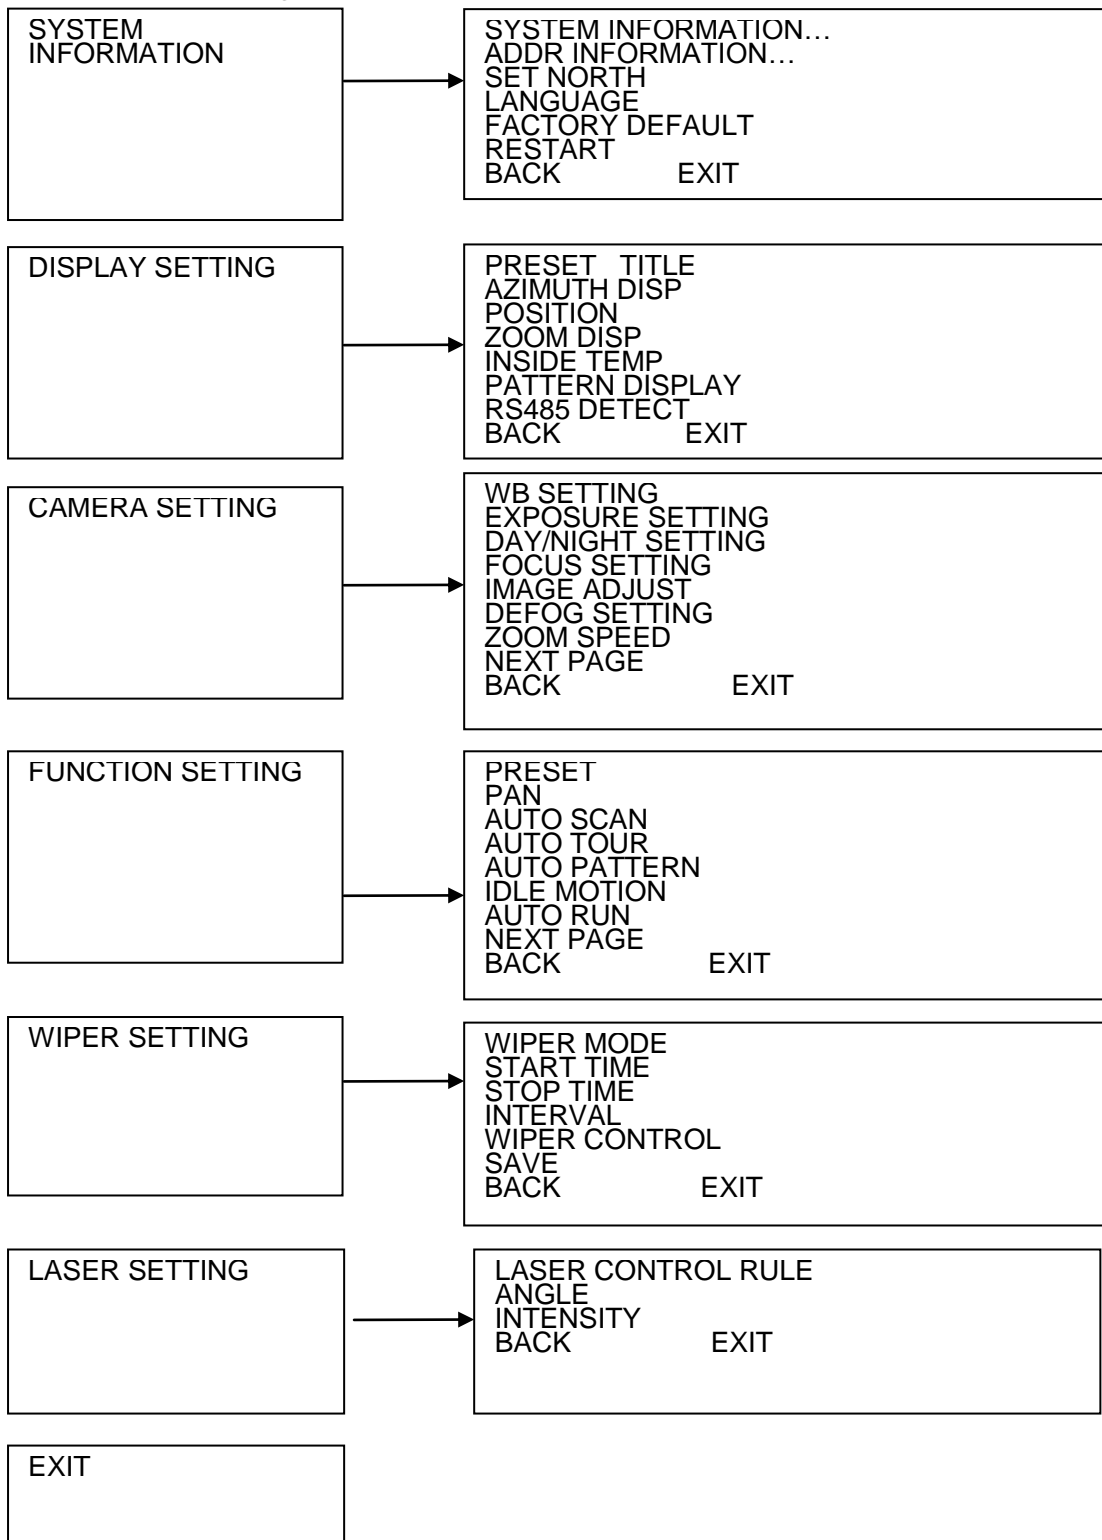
SYSTEM INFORMATION

SYSTEM INFORMATION…
ADDR INFORMATION…
SET NORTH
LANGUAGE
FACTORY DEFAULT
RESTART
BACK EXIT

DISPLAY SETTING

PRESET TITLE
AZIMUTH DISP
POSITION
ZOOM DISP
INSIDE TEMP
PATTERN DISPLAY
RS485 DETECT
BACK EXIT

CAMERA SETTING

WB SETTING
EXPOSURE SETTING
DAY/NIGHT SETTING
FOCUS SETTING
IMAGE ADJUST
DEFOG SETTING
ZOOM SPEED
NEXT PAGE
BACK EXIT

FUNCTION SETTING

PRESET
PAN
AUTO SCAN
AUTO TOUR
AUTO PATTERN
IDLE MOTION
AUTO RUN
NEXT PAGE
BACK EXIT

WIPER SETTING

WIPER MODE
START TIME
STOP TIME
INTERVAL
WIPER CONTROL
SAVE
BACK EXIT

LASER SETTING

LASER CONTROL RULE
ANGLE
INTENSITY
BACK EXIT

EXIT